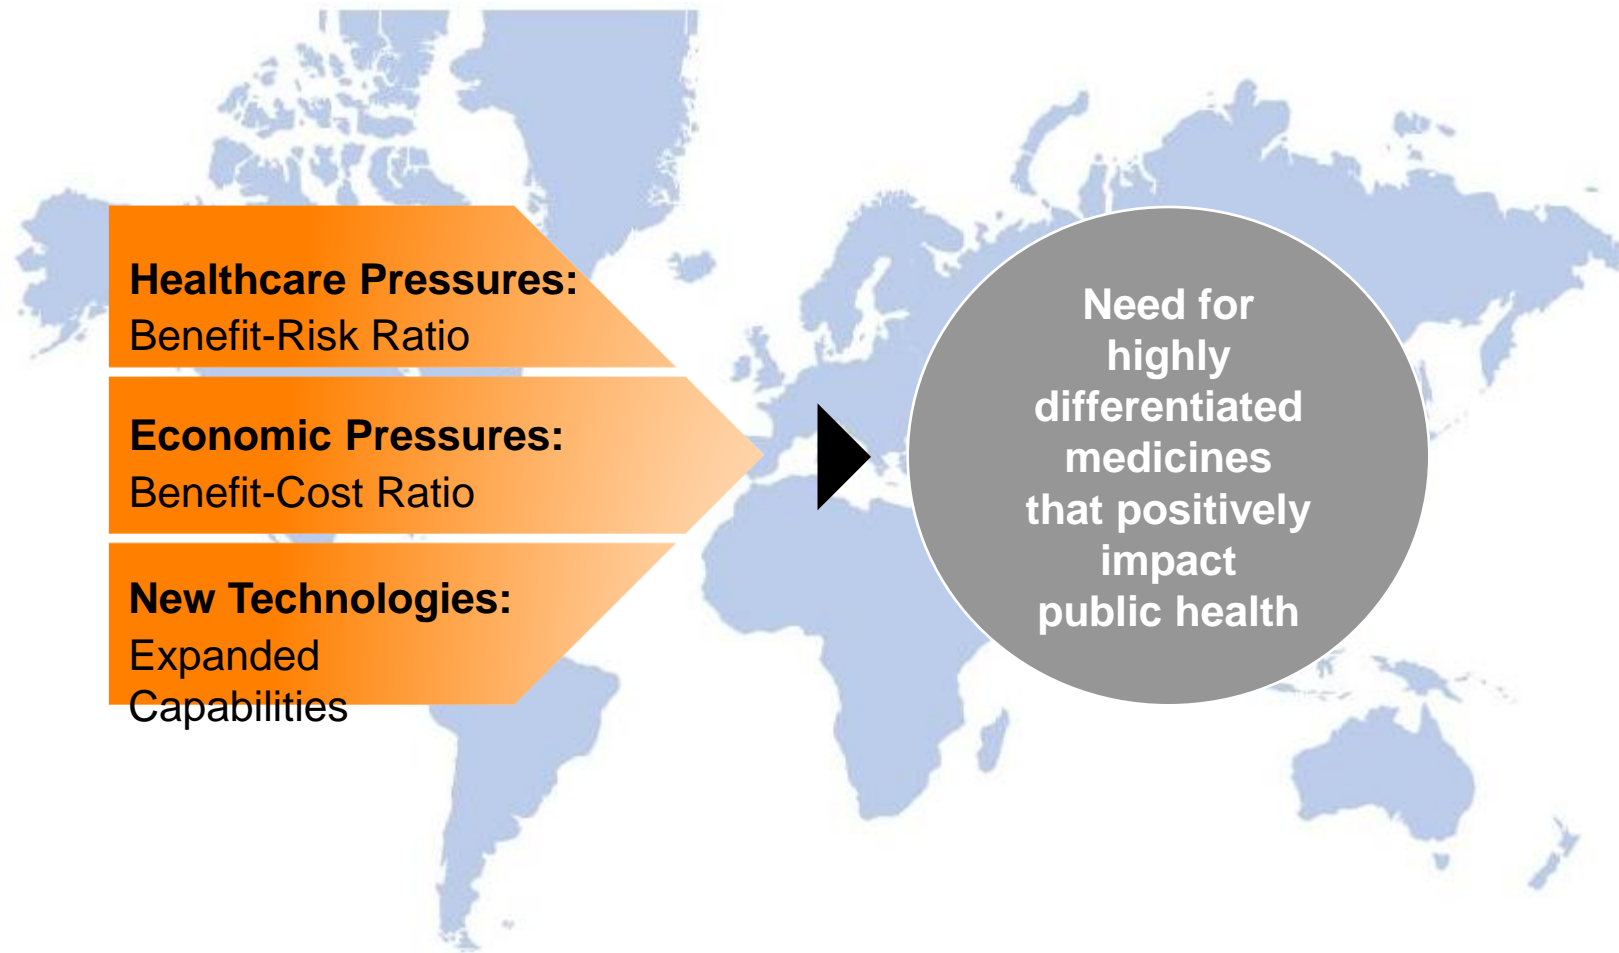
Healthcare Pressures:
Benefit-Risk Ratio

Economic Pressures:
Benefit-Cost Ratio

New Technologies:
Expanded Capabilities

Need for highly differentiated medicines that positively impact public health